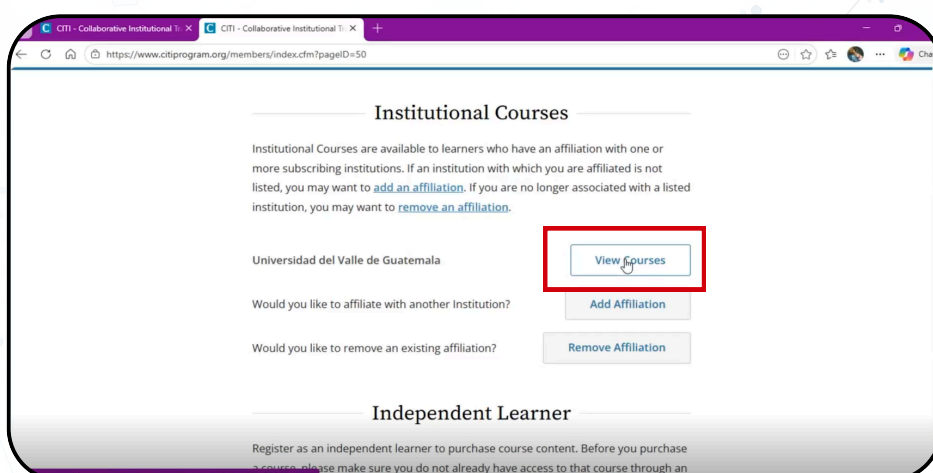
CITI - Collaborative Institutional Tr ×
CITI - Collaborative Institutional Tr ×
+
https://www.citiprogram.org/members/index.cfm?pageID=50
Cha

Institutional Courses

Institutional Courses are available to learners who have an affiliation with one or more subscribing institutions. If an institution with which you are affiliated is not listed, you may want to add an affiliation. If you are no longer associated with a listed institution, you may want to remove an affiliation.

Universidad del Valle de Guatemala
View Courses

Would you like to affiliate with another Institution?
Add Affiliation

Would you like to remove an existing affiliation?
Remove Affiliation

Independent Learner

Register as an independent learner to purchase course content. Before you purchase a course, please make sure you do not already have access to that course through an